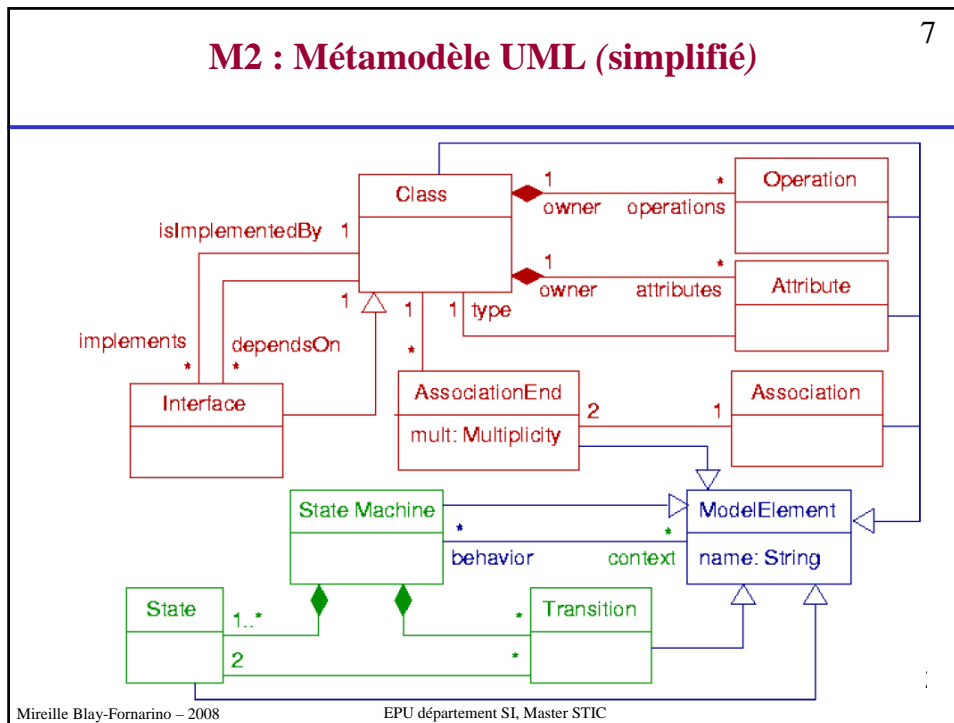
7

M2 : Métamodèle UML (simplifié)

Class

1 owner

* operations

Operation

isImplementedBy 1

1 owner

* attributes

Attribute

1

1

1 type

implements *

dependsOn *

*

Interface

AssociationEnd

mult: Multiplicity

2

1

Association

State Machine

*

behavior

*

context

ModelElement

name: String

State

1..*

2

*

*

Transition

Mireille Blay-Fornarino – 2008

EPU département SI, Master STIC